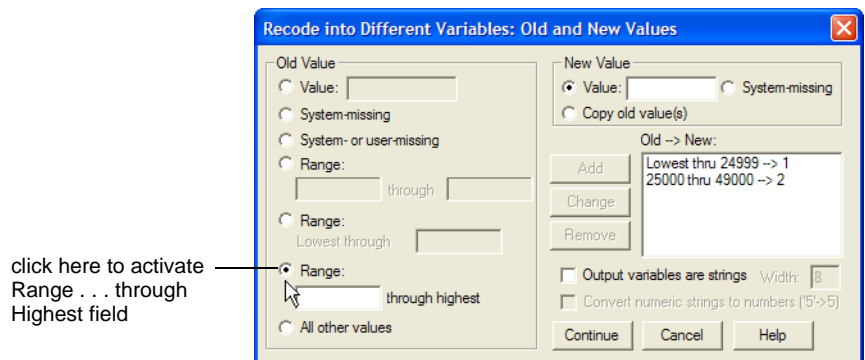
click here to activate Range . . . through Highest field

Recode into Different Variables: Old and New Values

Old Value

Value:

System-missing

System- or user-missing

Range:

through

Range:

Lowest through

Range:

through highest

All other values

New Value

Value:

System-missing

Copy old value(s)

Old --> New:

Add

Change

Remove

Lowest thru 24999 --> 1
25000 thru 49000 --> 2

Output variables are strings

Width: 8

Convert numeric strings to numbers ('5'->5)

Continue

Cancel

Help